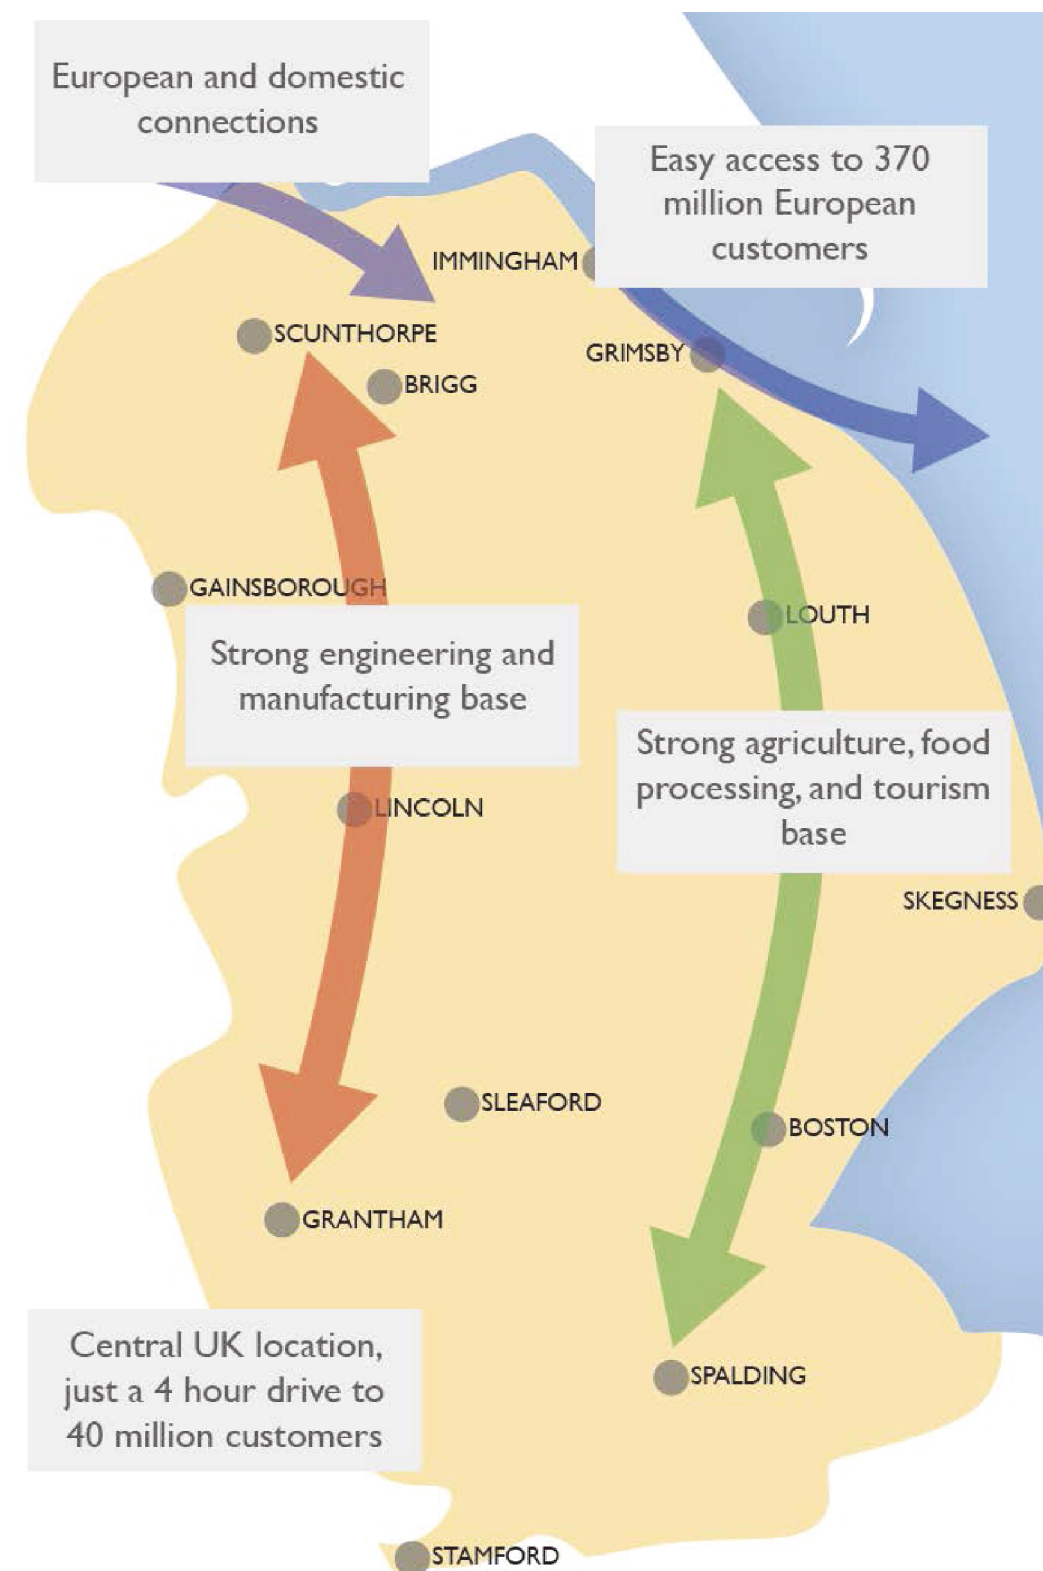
European and domestic connections

Easy access to 370 million European customers

IMMINGHAM

SCUNTHORPE

GRIMSBY

BRIGG

GAINSBOROUGH

LOUTH

Strong engineering and manufacturing base

Strong agriculture, food processing, and tourism base

LINCOLN

SKEGNESS

SLEAFORD

BOSTON

GRANTHAM

Central UK location, just a 4 hour drive to 40 million customers

SPALDING

STAMFORD